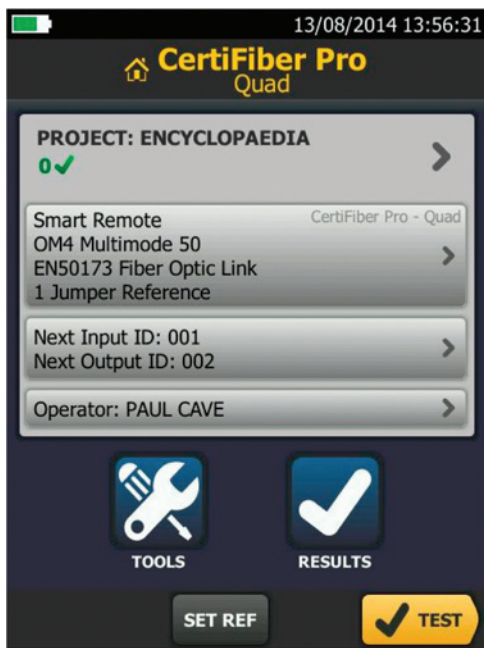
13/08/2014 13:56:31

CertiFiber Pro
Quad

PROJECT: ENCYCLOPAEDIA
0✓

Smart Remote
CertiFiber Pro - Quad
OM4 Multimode 50
EN50173 Fiber Optic Link
1 Jumper Reference

Next Input ID: 001
Next Output ID: 002

Operator: PAUL CAVE

TOOLS

RESULTS

SET REF

TEST